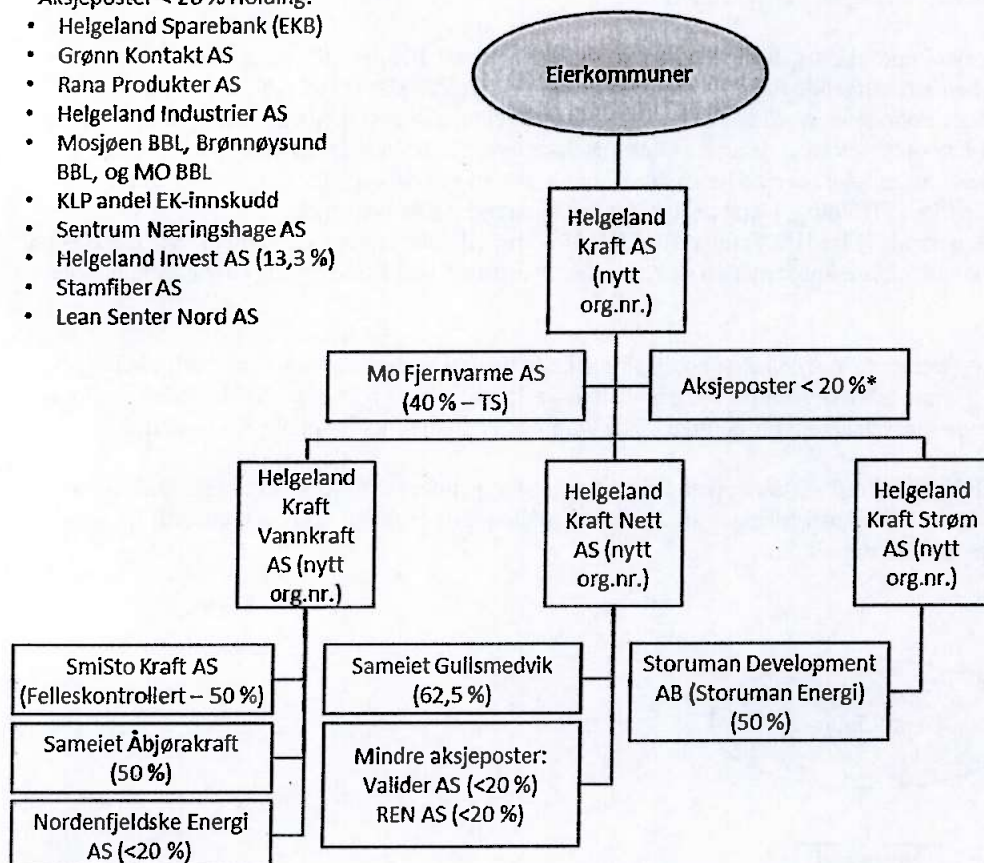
Aksjeposter < 20 % Holding:
- Helgeland Sparebank (EKB)
- Grønn Kontakt AS
- Rana Produkter AS
- Helgeland Industrier AS
- Mosjøen BBL, Brønnøysund BBL, og MO BBL
- KLP andel EK-innskudd
- Sentrum Næringshage AS
- Helgeland Invest AS (13,3 %)
- Stamfiber AS
- Lean Senter Nord AS

Eierkommuner

Helgeland Kraft AS (nytt org.nr.)

Mo Fjernvarme AS (40 % – TS)

Aksjeposter < 20 %*

Helgeland Kraft Vannkraft AS (nytt org.nr.)

Helgeland Kraft Nett AS (nytt org.nr.)

Helgeland Kraft Strøm AS (nytt org.nr.)

SmiSto Kraft AS (Felleskontrollert – 50 %)

Sameiet Åbjørakraft (50 %)

Nordenfjeldske Energi AS (<20 %)

Sameiet Gullsmedvik (62,5 %)

Mindre aksjeposter: Valider AS (<20 %) REN AS (<20 %)

Storuman Development AB (Storuman Energi) (50 %)